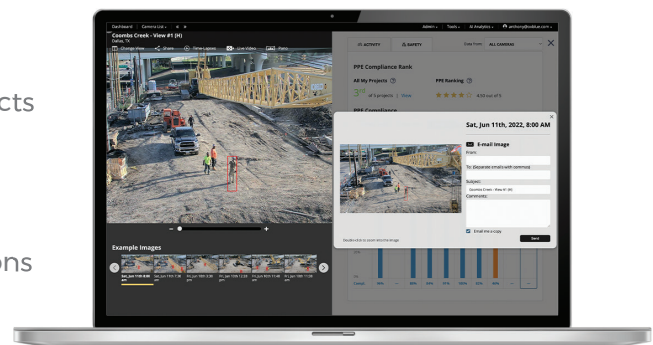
cts

ons

Dashboard Camera List
Admin Tools AI Analytics anthony@oxblue.com
Coombs Creek - View #1 (H)
Dallas, TX
Change View Share Time-Lapse Live Video Pano
ACTIVITY SAFETY Show from: ALL CAMERAS
PPE Compliance Rank
All My Projects PPE Ranking
3rd of 5 projects View 4.50 out of 5
PPE Compliance
Sat, Jun 11th, 2022, 8:00 AM
E-mail Image
From:
To: (Separate emails with comma)
Subject:
Coombs Creek - View #1 (H)
Comments:
Email me a copy
Send
Double-click to zoom into the image
Example Images
Sat, Jun 11 8:00 am
Fri, Jun 10 7:30 am
Fri, Jun 10 8:00 am
Fri, Jun 10 12:00 pm
Fri, Jun 10 8:00 am
Fri, Jun 10 11:00 am
Fri, Jun 10 12:00 pm